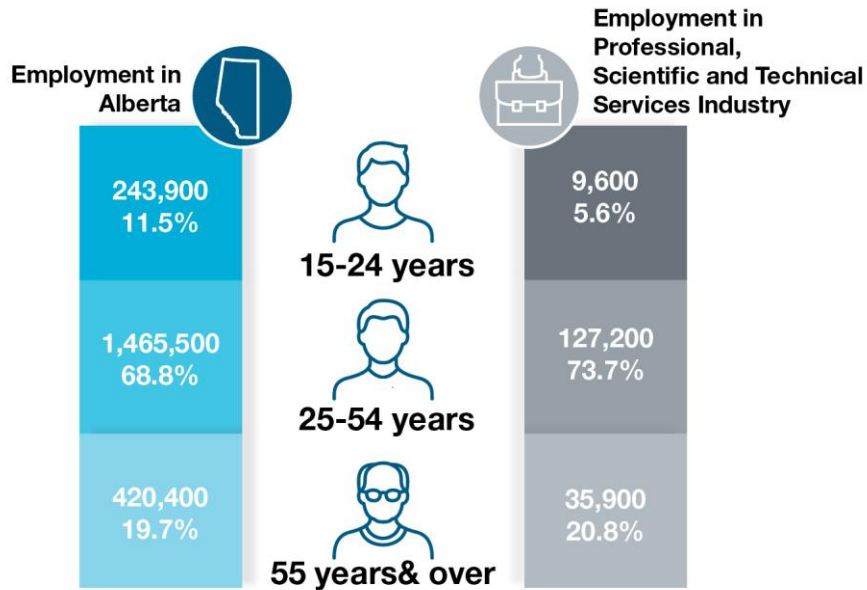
Employment in Alberta

Employment in Professional, Scientific and Technical Services Industry

243,900
11.5%

15-24 years

9,600
5.6%

1,465,500
68.8%

25-54 years

127,200
73.7%

420,400
19.7%

55 years& over

35,900
20.8%